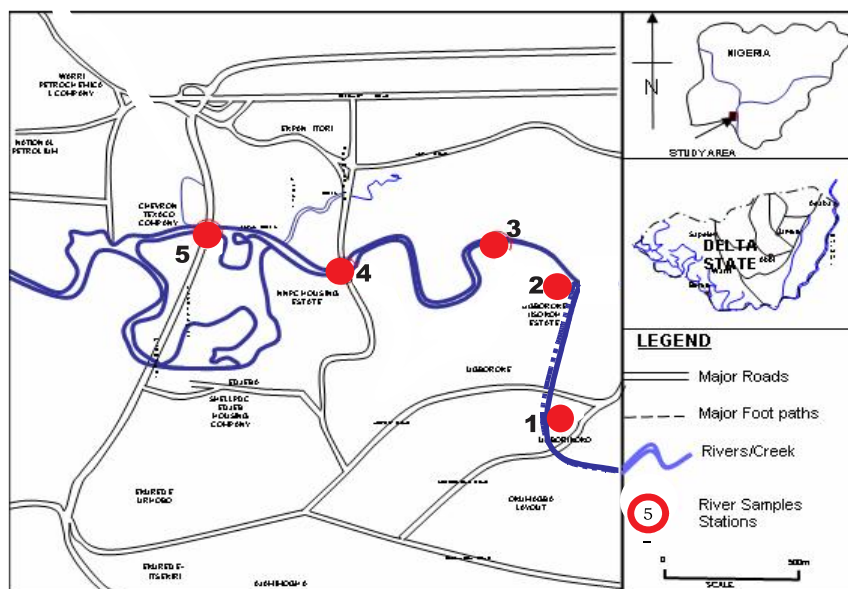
WARRI PETROCHEMICALS COMPANY

NATIONAL PETROLEUM

EKPAN ITORI

CHEVRON TEXACO COMPANY

5

4

3

2

1

NNPC HOUSING ESTATE

UGBOROKE ISOKO ESTATE

UGBOROKE

EDJEBA

SHELLPDC EDJEBA HOUSING COMPANY

UGBORIKOKO

EFFURUN UGHOGO

OKUMAGBA LAYOUT

EFFURUN ITSEKIRI

OKUMAGBA

N

NIGERIA

STUDY AREA

DELTA STATE

LEGEND

Major Roads

Major Foot paths

Rivers/Creek

5

River Samples Stations

0

500m

SCALE